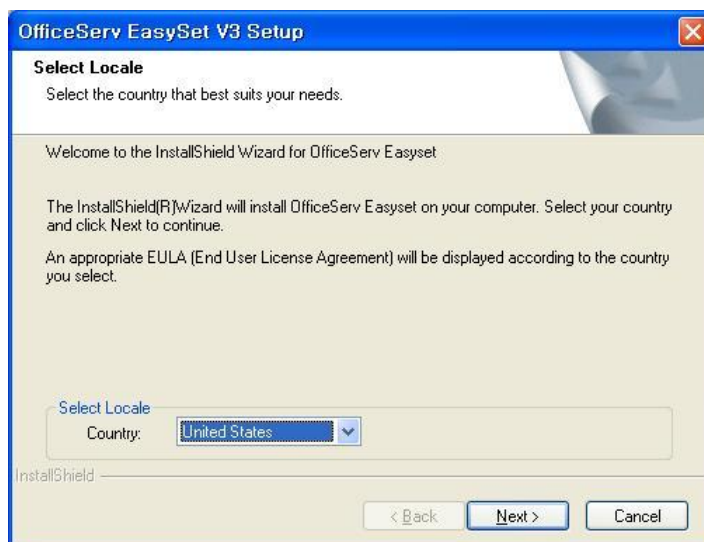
OfficeServ EasySet V3 Setup

Select Locale

Select the country that best suits your needs.

Welcome to the InstallShield Wizard for OfficeServ Easyset

The InstallShield(R)Wizard will install OfficeServ Easyset on your computer. Select your country and click Next to continue.

An appropriate EULA (End User License Agreement) will be displayed according to the country you select.

Select Locale

Country: United States

InstallShield

< Back

Next >

Cancel